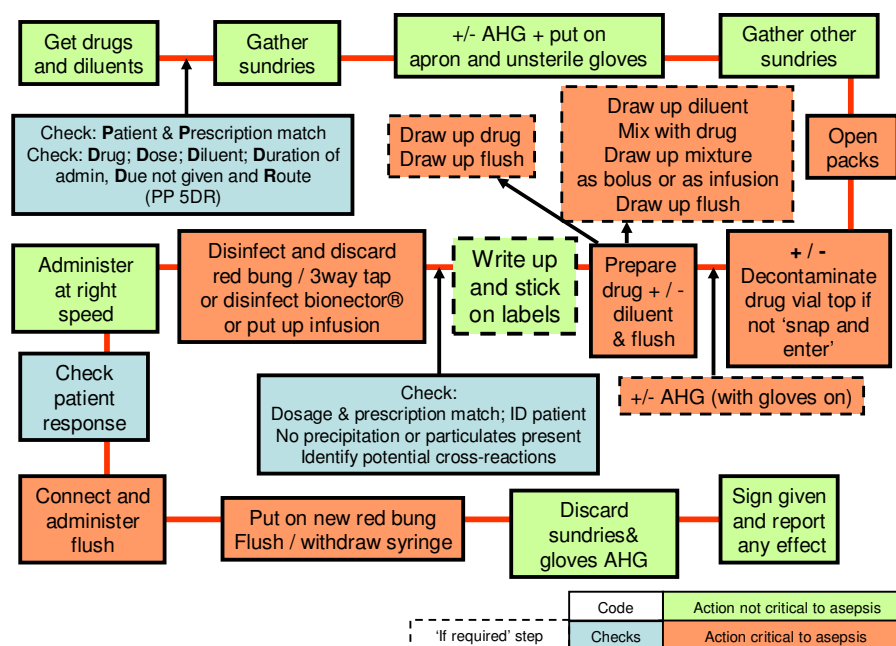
Get drugs and diluents

Gather sundries

+/- AHG + put on apron and unsterile gloves

Gather other sundries

Check: Patient & Prescription match
Check: Drug; Dose; Diluent; Duration of admin, Due not given and Route
(PP 5DR)

Draw up drug
Draw up flush

Draw up diluent
Mix with drug
Draw up mixture as bolus or as infusion
Draw up flush

Open packs

Administer at right speed

Disinfect and discard red bung / 3way tap or disinfect bionector® or put up infusion

Write up and stick on labels

Prepare drug + / - diluent & flush

+ / -
Decontaminate drug vial top if not 'snap and enter'

Check patient response

Check:
Dosage & prescription match; ID patient
No precipitation or particulates present
Identify potential cross-reactions

+/- AHG (with gloves on)

Connect and administer flush

Put on new red bung
Flush / withdraw syringe

Discard sundries& gloves AHG

Sign given and report any effect

| Code | Action not critical to asepsis |
|---|---|
| Checks | Action critical to asepsis |

'If required' step